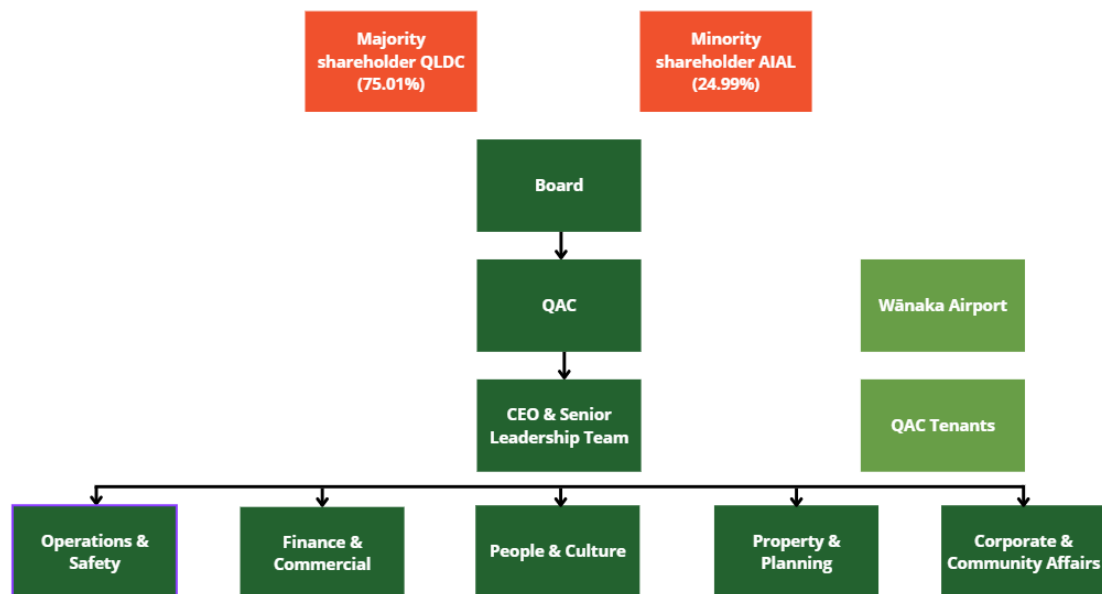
Majority shareholder QLDC (75.01%)

Minority shareholder AIAL (24.99%)

Board

QAC

Wānaka Airport

CEO & Senior Leadership Team

QAC Tenants

Operations & Safety

Finance & Commercial

People & Culture

Property & Planning

Corporate & Community Affairs